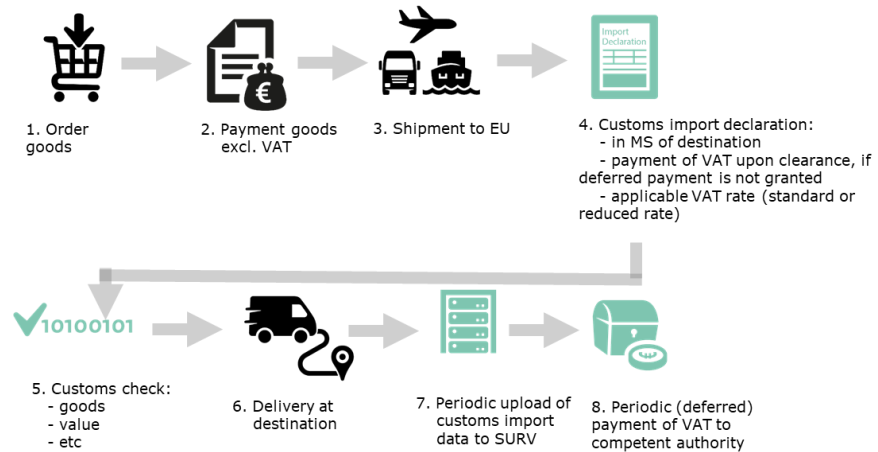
1. Order goods

2. Payment goods excl. VAT

3. Shipment to EU

Import Declaration

4. Customs import declaration:
- in MS of destination
- payment of VAT upon clearance, if deferred payment is not granted
- applicable VAT rate (standard or reduced rate)

10100101

5. Customs check:
- goods
- value
- etc

6. Delivery at destination

7. Periodic upload of customs import data to SURV

8. Periodic (deferred) payment of VAT to competent authority